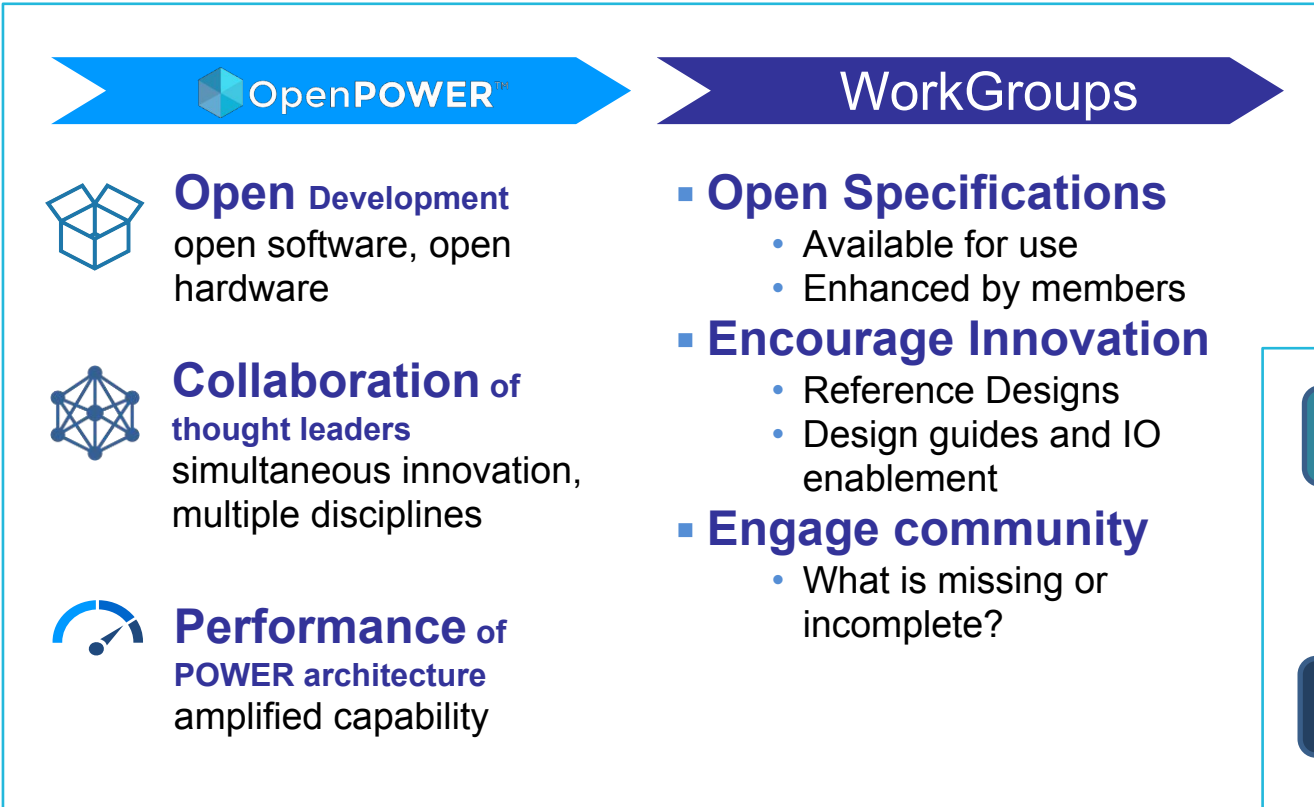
OpenPOWER™

WorkGroups

Open Development
open software, open hardware

Collaboration of thought leaders
simultaneous innovation, multiple disciplines

Performance of POWER architecture
amplified capability

Open Specifications
- Available for use
- Enhanced by members

Encourage Innovation
- Reference Designs
- Design guides and IO enablement

Engage community
- What is missing or incomplete?